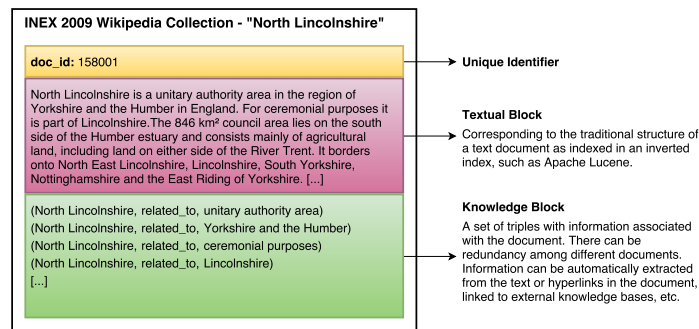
INEX 2009 Wikipedia Collection - "North Lincolnshire"

doc_id: 158001

North Lincolnshire is a unitary authority area in the region of Yorkshire and the Humber in England. For ceremonial purposes it is part of Lincolnshire.The 846 km² council area lies on the south side of the Humber estuary and consists mainly of agricultural land, including land on either side of the River Trent. It borders onto North East Lincolnshire, Lincolnshire, South Yorkshire, Nottinghamshire and the East Riding of Yorkshire. [...]

(North Lincolnshire, related_to, unitary authority area)
(North Lincolnshire, related_to, Yorkshire and the Humber)
(North Lincolnshire, related_to, ceremonial purposes)
(North Lincolnshire, related_to, Lincolnshire)
[...]

Unique Identifier

Textual Block
Corresponding to the traditional structure of a text document as indexed in an inverted index, such as Apache Lucene.

Knowledge Block
A set of triples with information associated with the document. There can be redundancy among different documents. Information can be automatically extracted from the text or hyperlinks in the document, linked to external knowledge bases, etc.